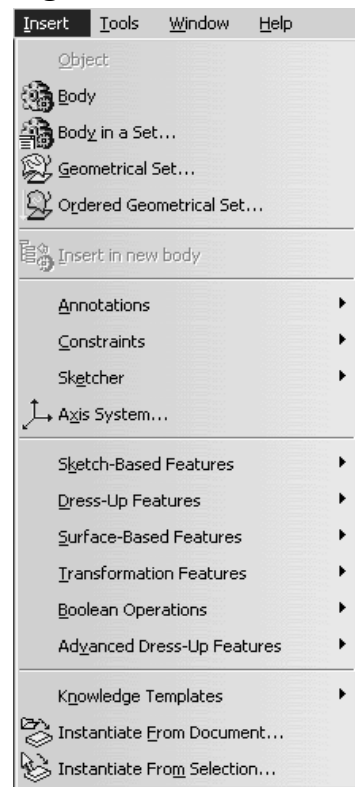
Insert Tools Window Help

Object
Body
Body in a Set...
Geometrical Set...
Ordered Geometrical Set...

Insert in new body

Annotations
Constraints
Sketcher
Axis System...

Sketch-Based Features
Dress-Up Features
Surface-Based Features
Transformation Features
Boolean Operations
Advanced Dress-Up Features

Knowledge Templates
Instantiate From Document...
Instantiate From Selection...